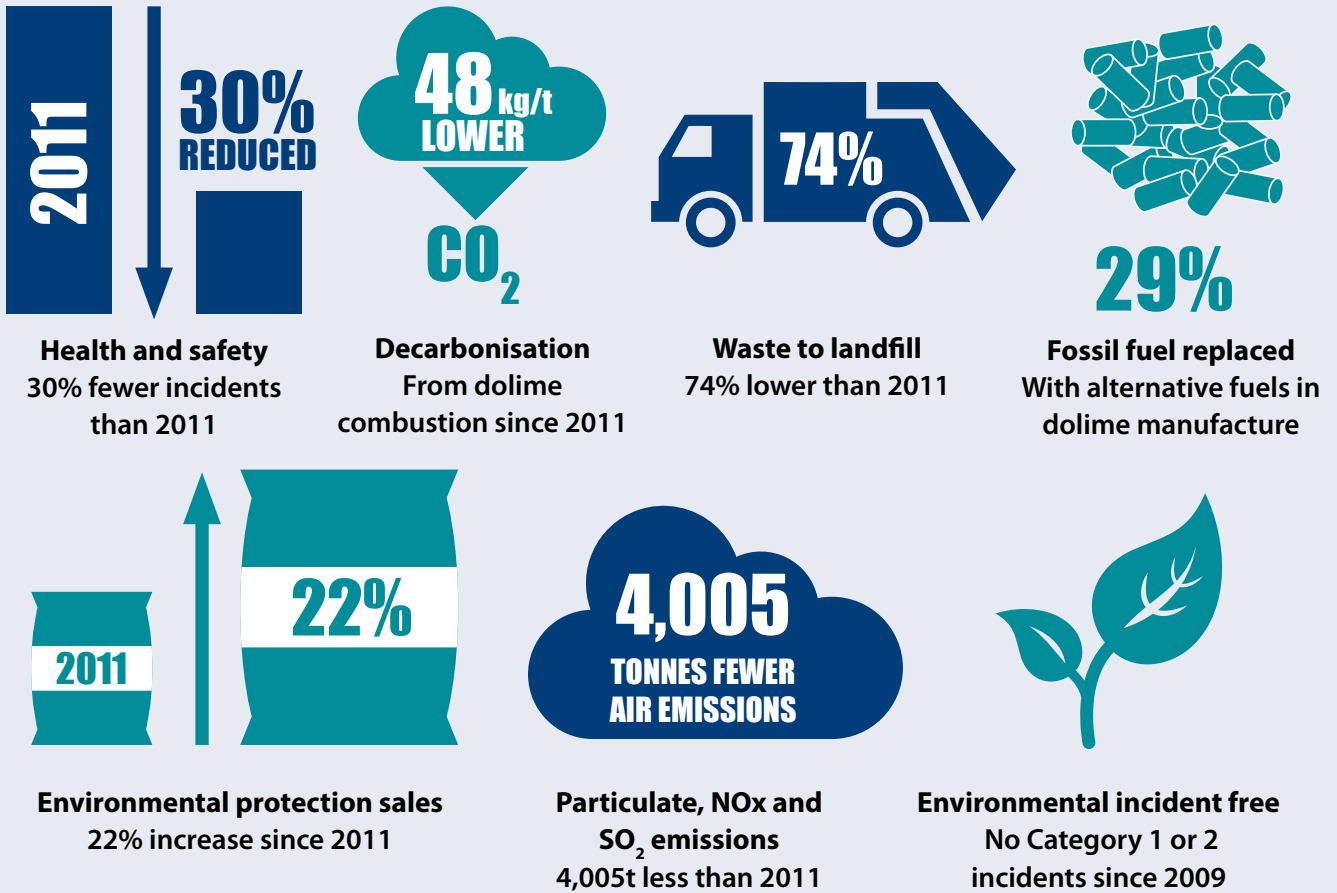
2011

30%
REDUCED

48 kg/t
LOWER

$CO_2$

74%

29%

**Health and safety**
30% fewer incidents than 2011

**Decarbonisation**
From dolime combustion since 2011

**Waste to landfill**
74% lower than 2011

**Fossil fuel replaced**
With alternative fuels in dolime manufacture

2011

22%

4,005
TONNES FEWER AIR EMISSIONS

**Environmental protection sales**
22% increase since 2011

**Particulate, NOx and $SO_2$ emissions**
4,005t less than 2011

**Environmental incident free**
No Category 1 or 2 incidents since 2009